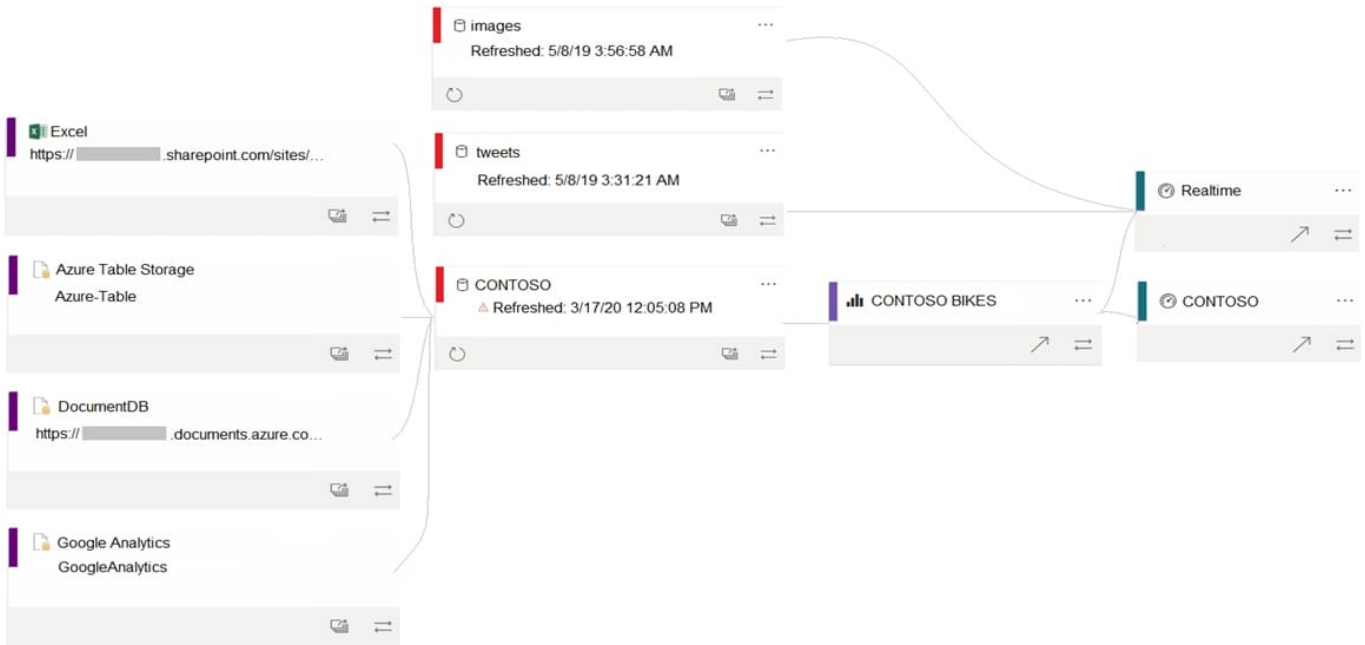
Excel
https:// .sharepoint.com/sites/...

Azure Table Storage
Azure-Table

DocumentDB
https:// .documents.azure.co...

Google Analytics
GoogleAnalytics

images
Refreshed: 5/8/19 3:56:58 AM

tweets
Refreshed: 5/8/19 3:31:21 AM

CONTOSO
⚠ Refreshed: 3/17/20 12:05:08 PM

CONTOSO BIKES

Realtime

CONTOSO